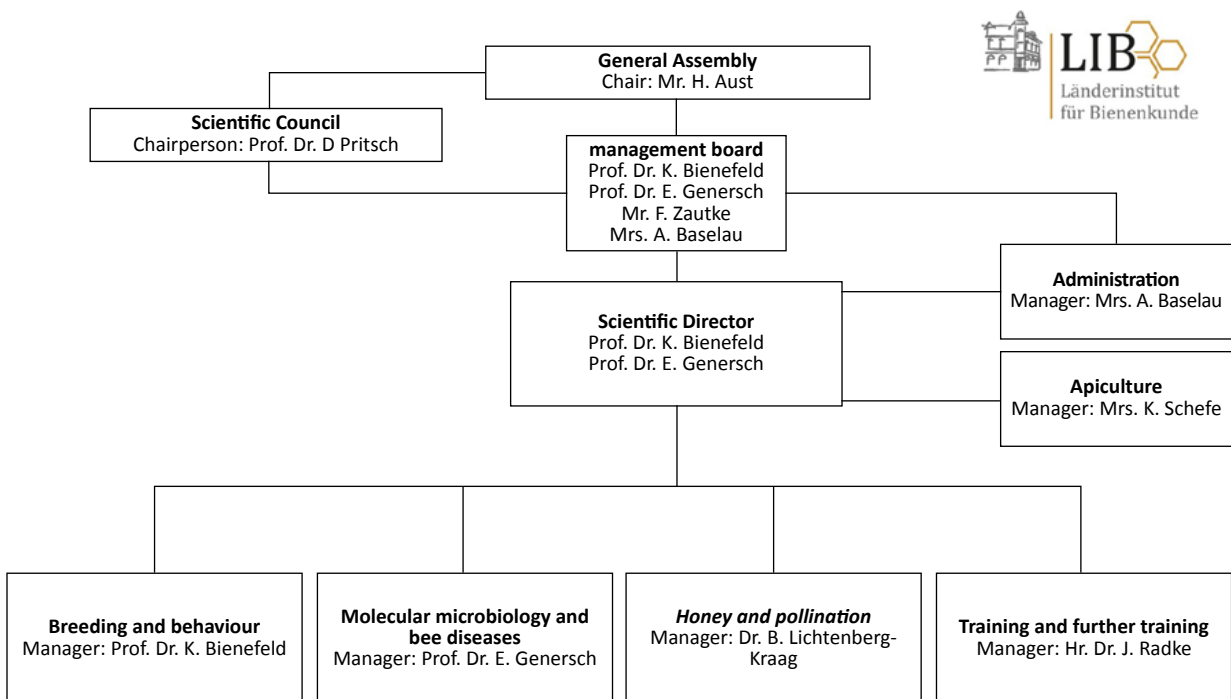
LIB
Länderinstitut für Bienenkunde

**General Assembly**
Chair: Mr. H. Aust

**Scientific Council**
Chairperson: Prof. Dr. D Pritsch

**management board**
Prof. Dr. K. Bienefeld
Prof. Dr. E. Genersch
Mr. F. Zautke
Mrs. A. Baselau

**Administration**
Manager: Mrs. A. Baselau

**Scientific Director**
Prof. Dr. K. Bienefeld
Prof. Dr. E. Genersch

**Apiculture**
Manager: Mrs. K. Schefe

**Breeding and behaviour**
Manager: Prof. Dr. K. Bienefeld

**Molecular microbiology and bee diseases**
Manager: Prof. Dr. E. Genersch

*Honey and pollination*
Manager: Dr. B. Lichtenberg-Kraag

**Training and further training**
Manager: Hr. Dr. J. Radke